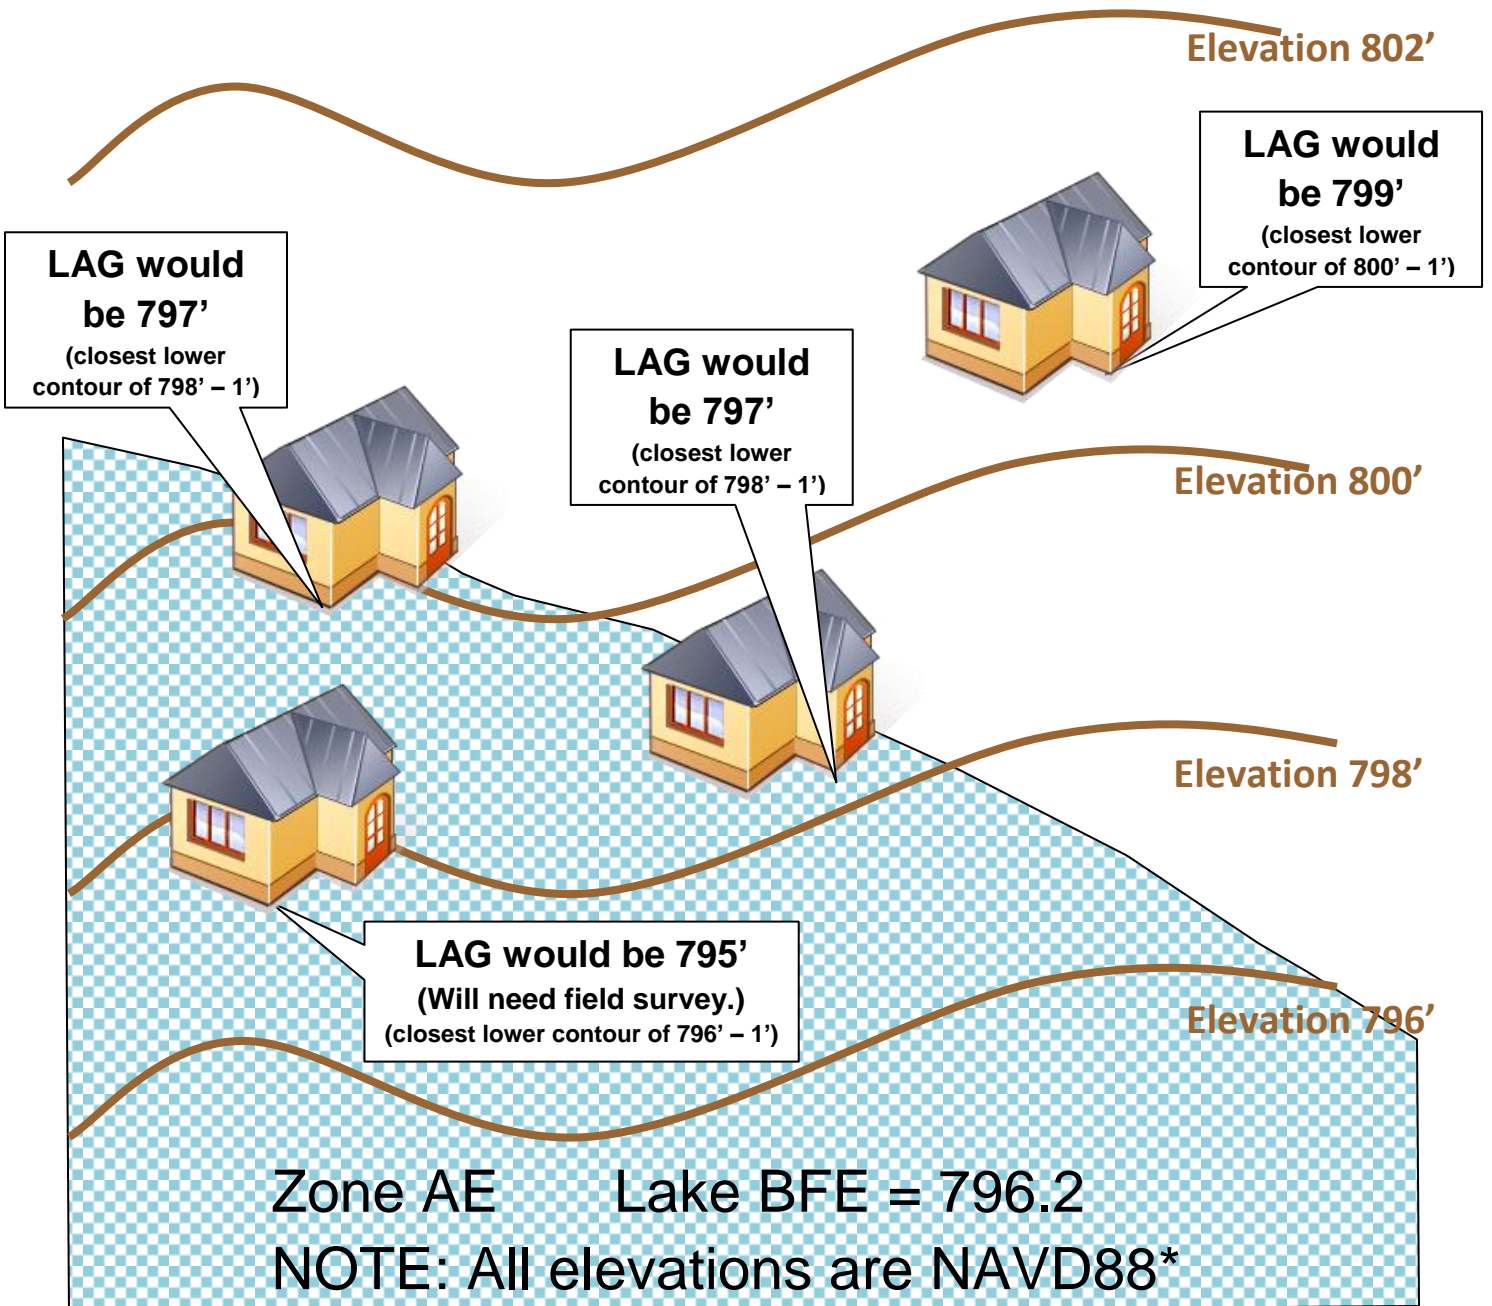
Elevation 802’

LAG would be 799’ (closest lower contour of 800’ – 1’)

LAG would be 797’ (closest lower contour of 798’ – 1’)

LAG would be 797’ (closest lower contour of 798’ – 1’)

Elevation 800’

Elevation 798’

LAG would be 795’ (Will need field survey.) (closest lower contour of 796’ – 1’)

Elevation 796’

Zone AE Lake BFE = 796.2

NOTE: All elevations are NAVD88*